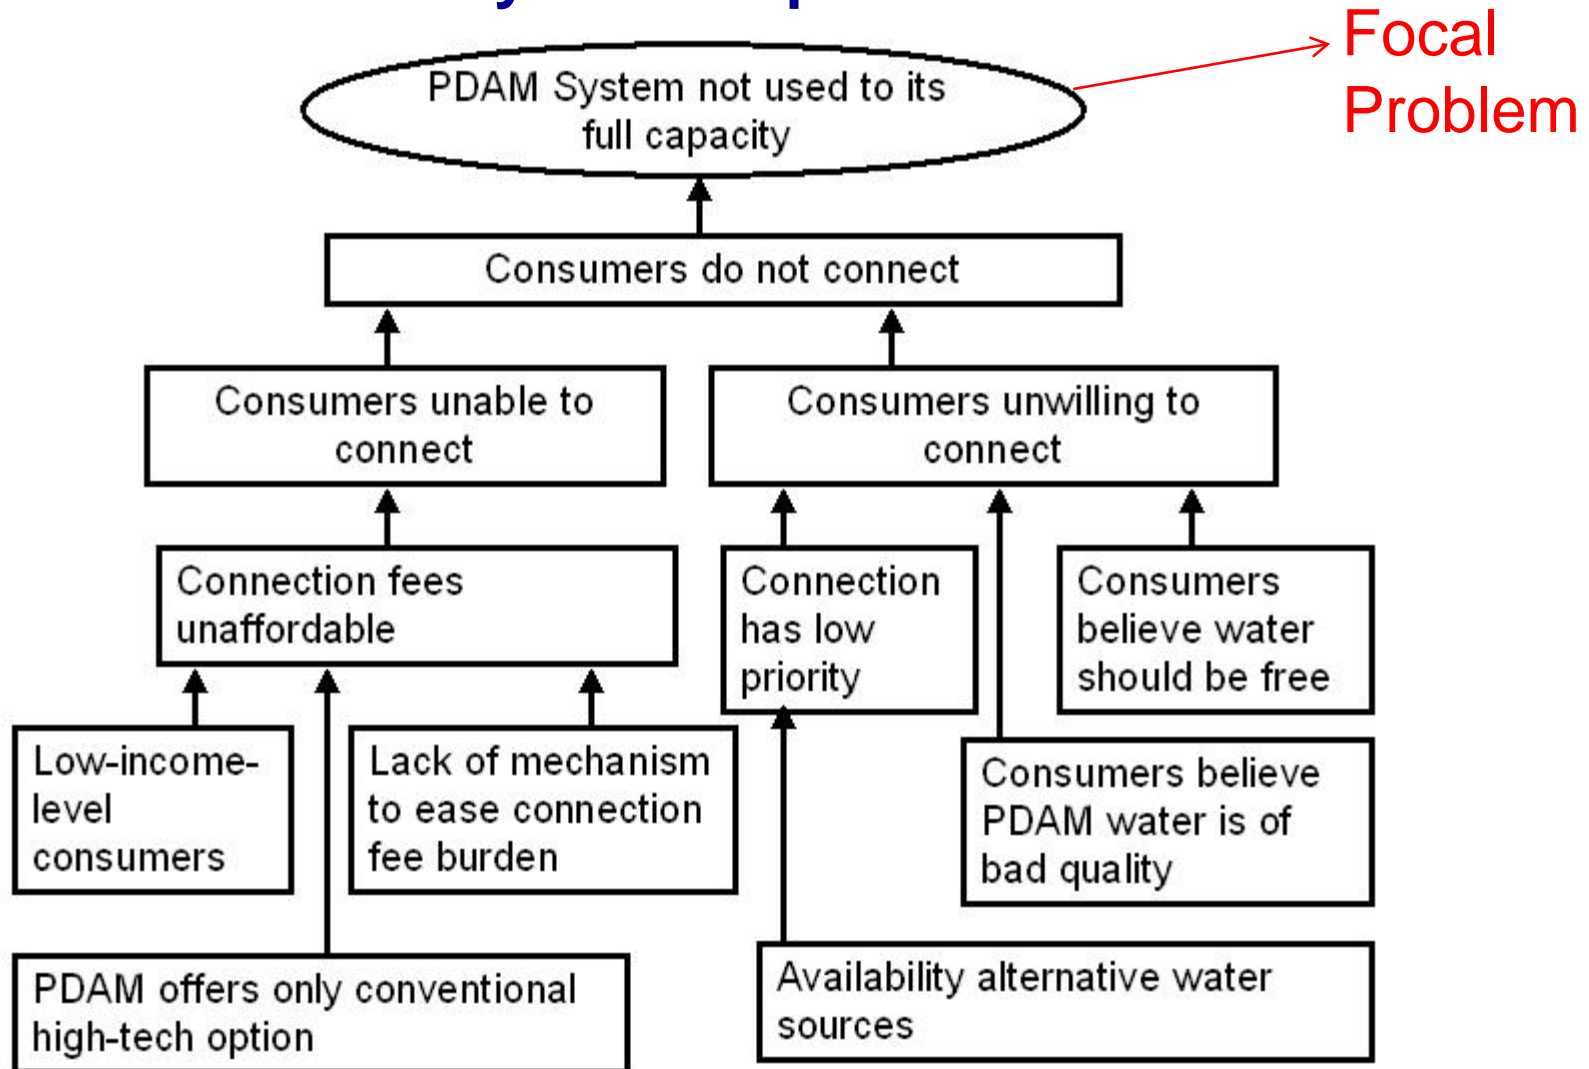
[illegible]

PDAM System not used to its full capacity

Focal Problem

Consumers do not connect

Consumers unable to connect

Consumers unwilling to connect

Connection fees unaffordable

Connection has low priority

Consumers believe water should be free

Low-income-level consumers

Lack of mechanism to ease connection fee burden

Consumers believe PDAM water is of bad quality

PDAM offers only conventional high-tech option

Availability alternative water sources